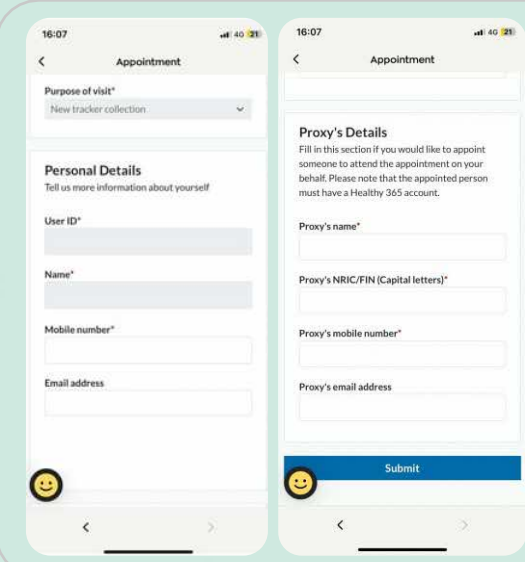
16:07

4G 21

<

Appointment

Purpose of visit*

New tracker collection

Personal Details

Tell us more information about yourself

User ID*

Name*

Mobile number*

Email address

<

>

16:07

4G 21

<

Appointment

Proxy's Details

Fill in this section if you would like to appoint someone to attend the appointment on your behalf. Please note that the appointed person must have a Healthy 365 account.

Proxy's name*

Proxy's NRIC/FIN (Capital letters)*

Proxy's mobile number*

Proxy's email address

Submit

<

>